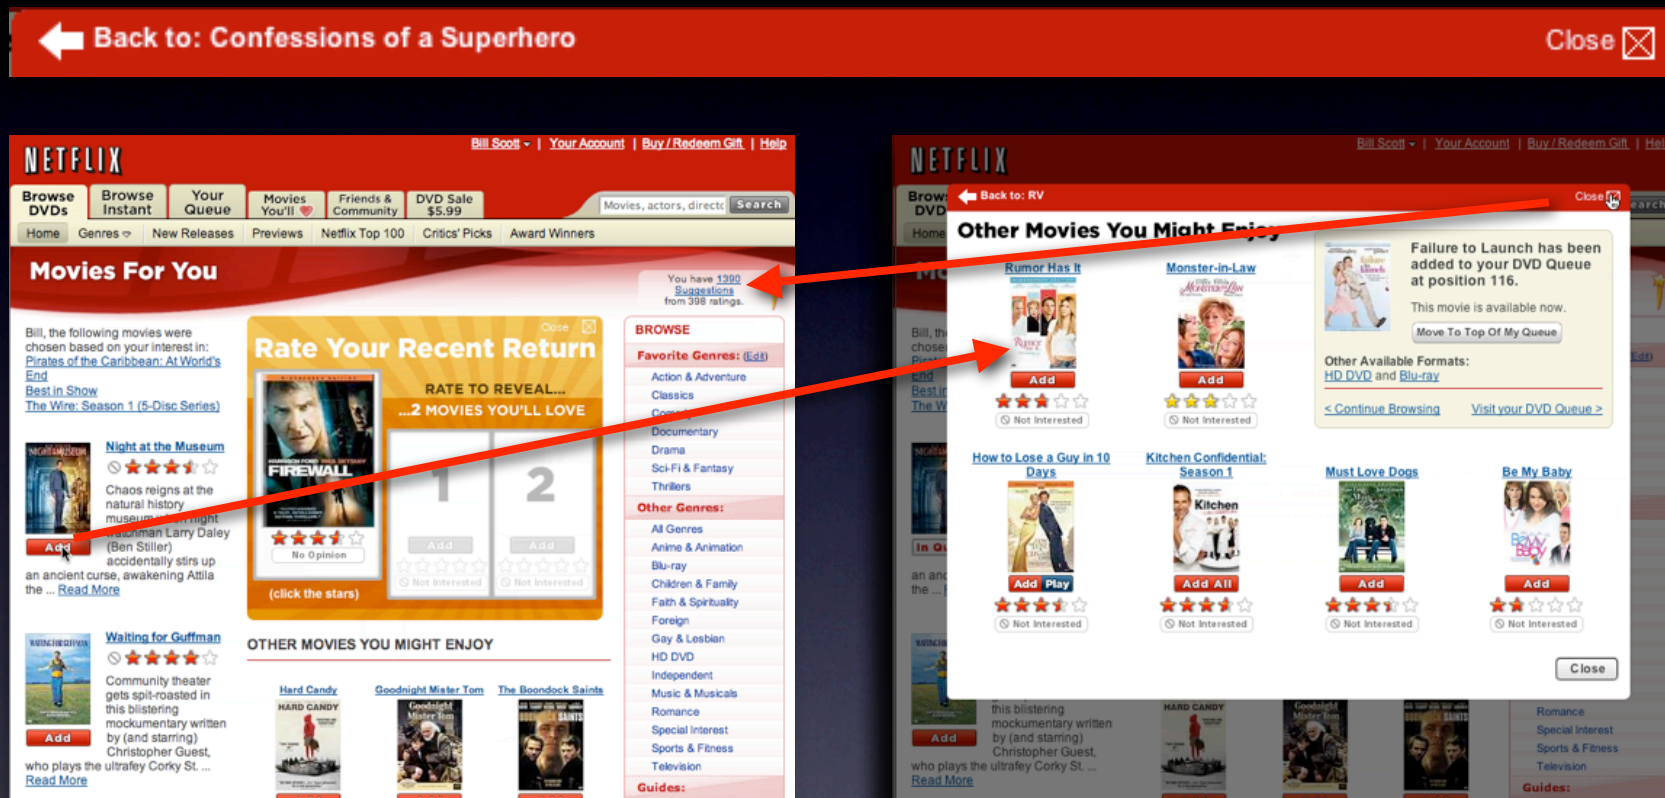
Back to: Confessions of a Superhero

Close

NETFLIX

Bill Scott | Your Account | Buy / Redeem Gift | Help

Browse DVDs | Browse Instant | Your Queue | Movies You'll ♥ | Friends & Community | DVD Sale $5.99

Movies, actors, directo Search

Home | Genres | New Releases | Previews | Netflix Top 100 | Critics' Picks | Award Winners

Movies For You

You have 1390 Suggestions from 398 ratings.

Bill, the following movies were chosen based on your interest in: Pirates of the Caribbean: At World's End Best in Show The Wire: Season 1 (5-Disc Series)

Night at the Museum

Chaos reigns at the natural history museum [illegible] night watchman Larry Daley (Ben Stiller) accidentally stirs up an ancient curse, awakening Attila the ... Read More

Add

Waiting for Guffman

Community theater gets spit-roasted in this blistering mockumentary written by (and starring) Christopher Guest, who plays the ultrafey Corky St. ... Read More

Add

Close

Rate Your Recent Return

RATE TO REVEAL... ...2 MOVIES YOU'LL LOVE

FIREWALL

No Opinion

1 2

Add Add

Not Interested Not Interested

(click the stars)

OTHER MOVIES YOU MIGHT ENJOY

Hard Candy | Goodnight Mister Tom | The Boondock Saints

BROWSE

Favorite Genres: (Edit)

Action & Adventure
Classics
Comedy
Documentary
Drama
Sci-Fi & Fantasy
Thrillers

Other Genres:

All Genres
Anime & Animation
Blu-ray
Children & Family
Faith & Spirituality
Foreign
Gay & Lesbian
HD DVD
Independent
Music & Musicals
Romance
Special Interest
Sports & Fitness
Television

Guides:

NETFLIX

Bill Scott | Your Account | Buy / Redeem Gift | Help

Back to: RV

Close

Other Movies You Might Enjoy

Rumor Has It
Add
Not Interested

Monster-in-Law
Add
Not Interested

Failure to Launch has been added to your DVD Queue at position 116.

This movie is available now.

Move To Top Of My Queue

Other Available Formats: HD DVD and Blu-ray

< Continue Browsing     Visit your DVD Queue >

How to Lose a Guy in 10 Days
Add Play
Not Interested

Kitchen Confidential: Season 1
Add All
Not Interested

Must Love Dogs
Add
Not Interested

Be My Baby
Add
Not Interested

Close

this blistering mockumentary written by (and starring) Christopher Guest, who plays the ultrafey Corky St. ... Read More

Add

Romance
Special Interest
Sports & Fitness
Television

Guides: